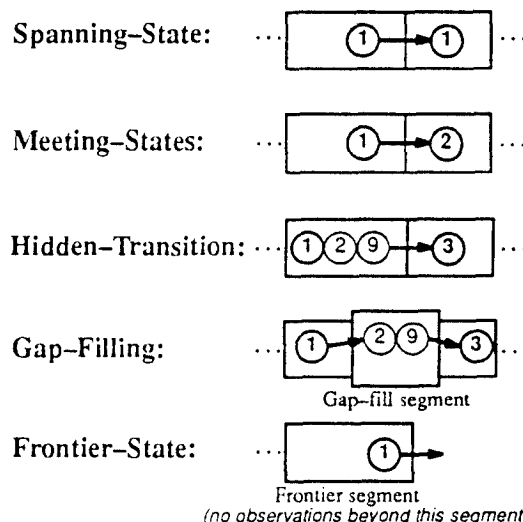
Spanning–State: ... 1 1 ...

Meeting–States: ... 1 2 ...

Hidden–Transition: ... 1 2 9 3 ...

Gap–Filling: ... 1 2 9 3 ...

Gap–fill segment

Frontier–State: ... 1

Frontier segment

(no observations beyond this segment